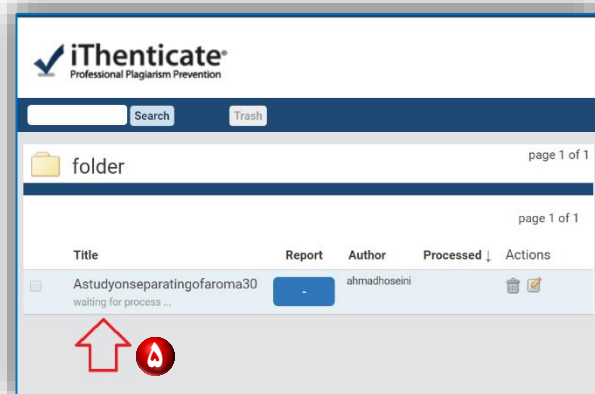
iThenticate®
Professional Plagiarism Prevention

Search Trash

folder

page 1 of 1

page 1 of 1

| | Title | Report | Author | Processed ↓ | Actions |
|---|---|---|---|---|---|
| | Astudyonseparatingofaroma30 waiting for process ... | - | ahmadhoseini | | |

۵